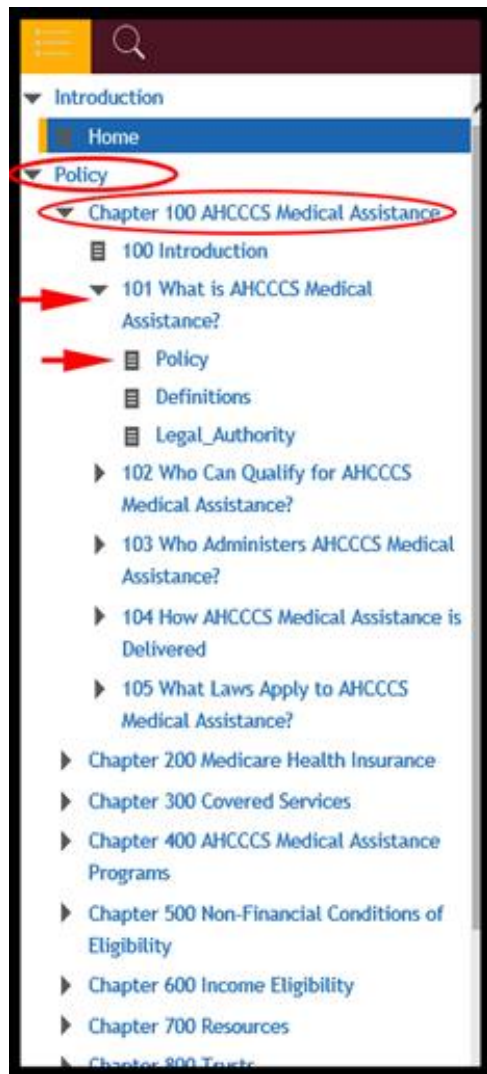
Introduction
Home
Policy
Chapter 100 AHCCCS Medical Assistance
100 Introduction
101 What is AHCCCS Medical Assistance?
Policy
Definitions
Legal_Authority
102 Who Can Qualify for AHCCCS Medical Assistance?
103 Who Administers AHCCCS Medical Assistance?
104 How AHCCCS Medical Assistance is Delivered
105 What Laws Apply to AHCCCS Medical Assistance?
Chapter 200 Medicare Health Insurance
Chapter 300 Covered Services
Chapter 400 AHCCCS Medical Assistance Programs
Chapter 500 Non-Financial Conditions of Eligibility
Chapter 600 Income Eligibility
Chapter 700 Resources
Chapter 800 Trusts